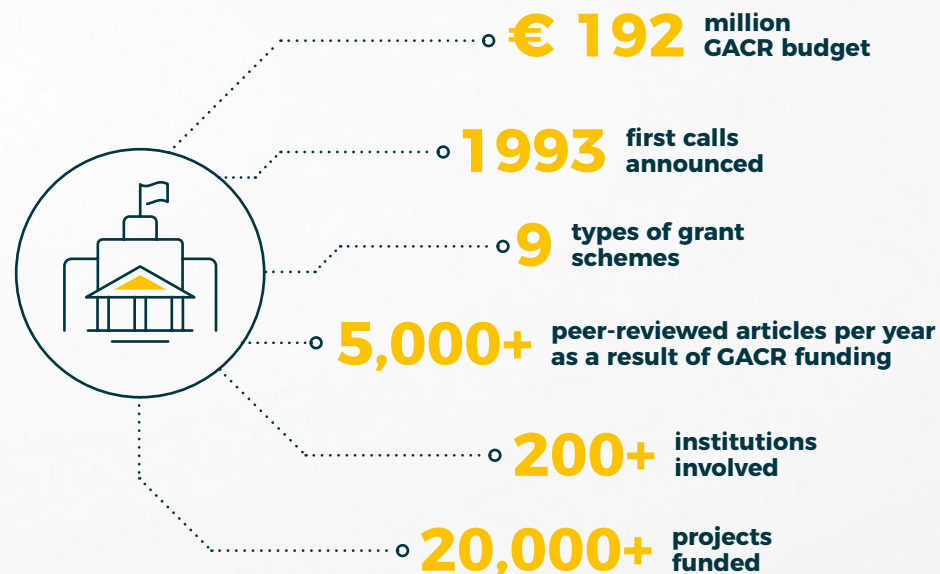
€ 192 million GACR budget

1993 first calls announced

9 types of grant schemes

5,000+ peer-reviewed articles per year as a result of GACR funding

200+ institutions involved

20,000+ projects funded